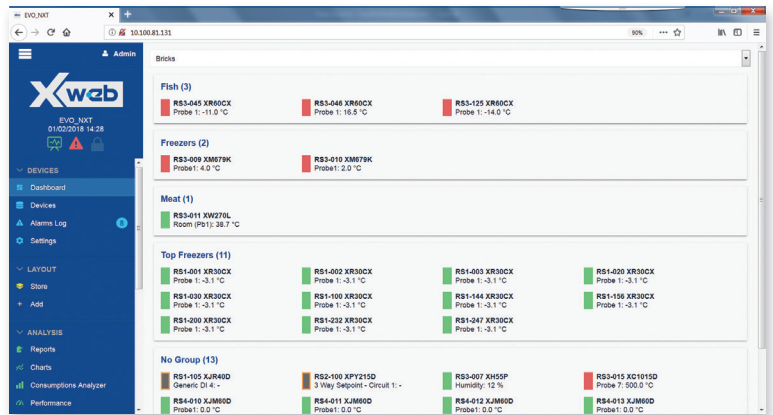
EVO_NXT
10.100.81.131
90%
Admin
Xweb
EVO_NXT
01/02/2018 14:28
DEVICES
Dashboard
Devices
Alarms Log
6
Settings
LAYOUT
Store
Add
ANALYSIS
Reports
Charts
Consumptions Analyzer
Performance

Bricks

Fish (3)
RS3-045 XR60CX
Probe 1: -11.0 °C
RS3-046 XR60CX
Probe 1: 16.5 °C
RS3-125 XR60CX
Probe 1: -14.0 °C

Freezers (2)
RS3-009 XM679K
Probe1: 4.0 °C
RS3-010 XM679K
Probe1: 2.0 °C

Meat (1)
RS3-011 XW270L
Room (Pb1): 38.7 °C

Top Freezers (11)
RS1-001 XR30CX
Probe 1: -3.1 °C
RS1-002 XR30CX
Probe 1: -3.1 °C
RS1-003 XR30CX
Probe 1: -3.1 °C
RS1-020 XR30CX
Probe 1: -3.1 °C
RS1-030 XR30CX
Probe 1: -3.1 °C
RS1-100 XR30CX
Probe 1: -3.1 °C
RS1-144 XR30CX
Probe 1: -3.1 °C
RS1-156 XR30CX
Probe 1: -3.1 °C
RS1-200 XR30CX
Probe 1: -3.1 °C
RS1-232 XR30CX
Probe 1: -3.1 °C
RS1-247 XR30CX
Probe 1: -3.1 °C

No Group (13)
RS1-105 XJR40D
Generic DI 4: -
RS2-100 XPY215D
3 Way Setpoint - Circuit 1: -
RS3-007 XH55P
Humidity: 12 %
RS3-015 XC1015D
Probe 7: 500.0 °C
RS4-010 XJM60D
Probe1: 0.0 °C
RS4-011 XJM60D
Probe1: 0.0 °C
RS4-012 XJM60D
Probe1: 0.0 °C
RS4-013 XJM60D
Probe1: 0.0 °C